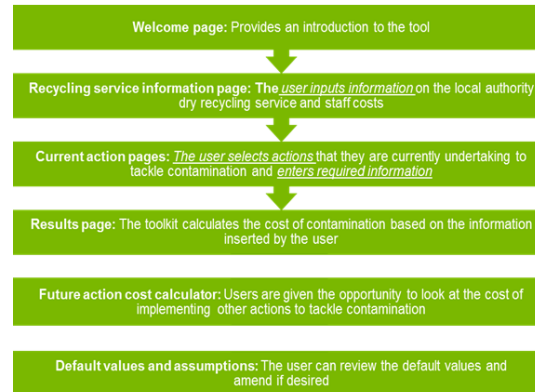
Welcome page: Provides an introduction to the tool

Recycling service information page: The user inputs information on the local authority dry recycling service and staff costs

Current action pages: The user selects actions that they are currently undertaking to tackle contamination and enters required information

Results page: The toolkit calculates the cost of contamination based on the information inserted by the user

Future action cost calculator: Users are given the opportunity to look at the cost of implementing other actions to tackle contamination

Default values and assumptions: The user can review the default values and amend if desired